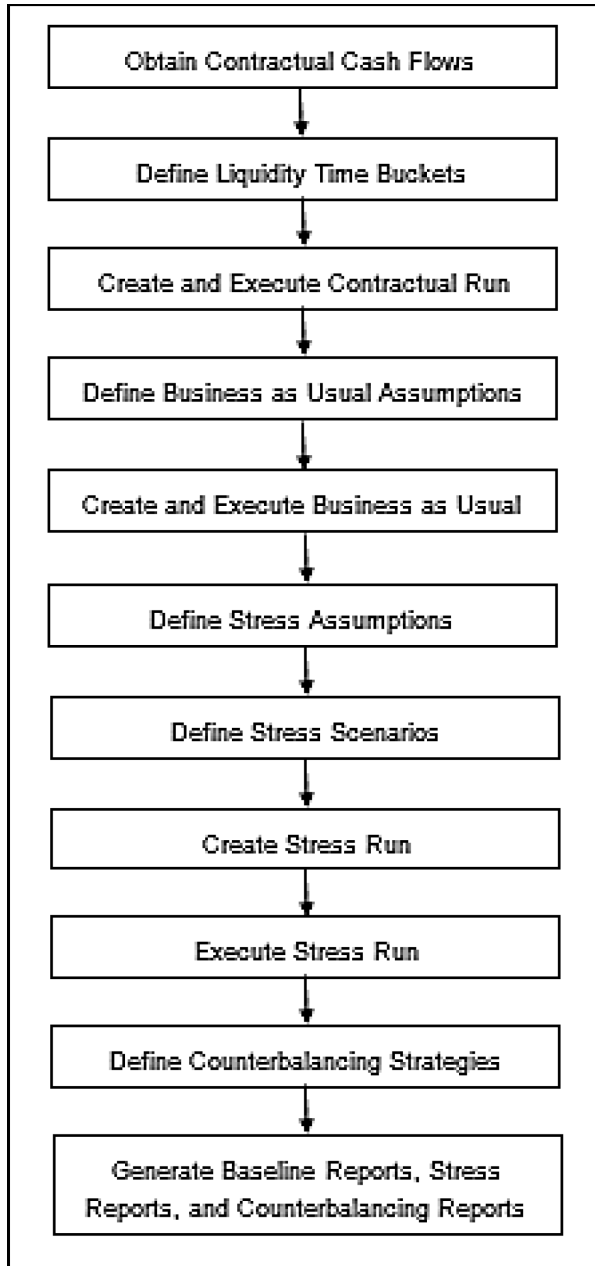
Obtain Contractual Cash Flows

Define Liquidity Time Buckets

Create and Execute Contractual Run

Define Business as Usual Assumptions

Create and Execute Business as Usual

Define Stress Assumptions

Define Stress Scenarios

Create Stress Run

Execute Stress Run

Define Counterbalancing Strategies

Generate Baseline Reports, Stress Reports, and Counterbalancing Reports